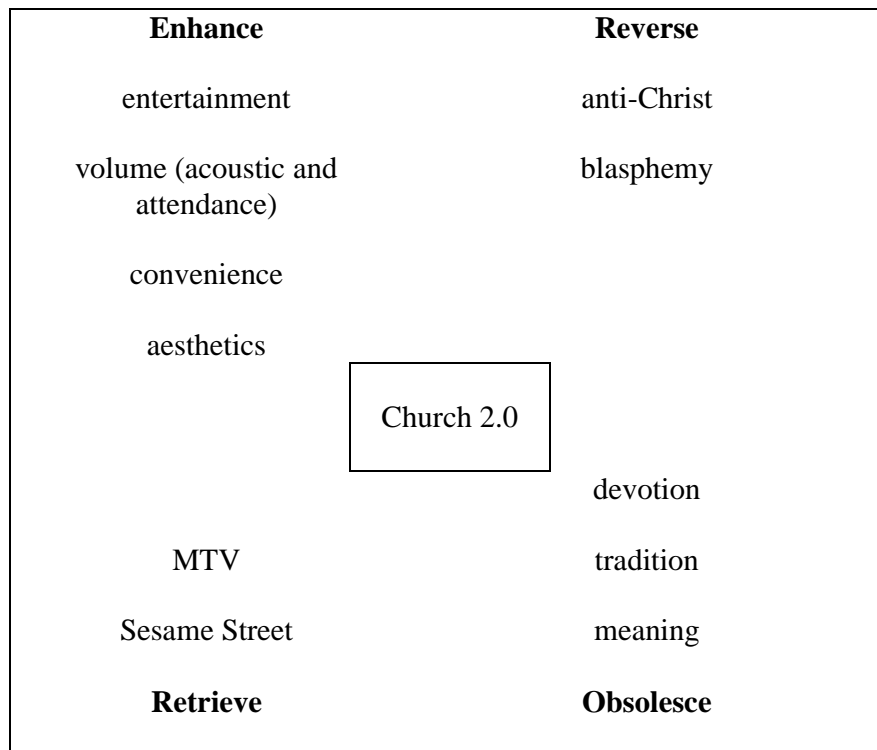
**Enhance**

entertainment

volume (acoustic and attendance)

convenience

aesthetics

**Reverse**

anti-Christ

blasphemy

Church 2.0

MTV

Sesame Street

**Retrieve**

devotion

tradition

meaning

**Obsolesce**